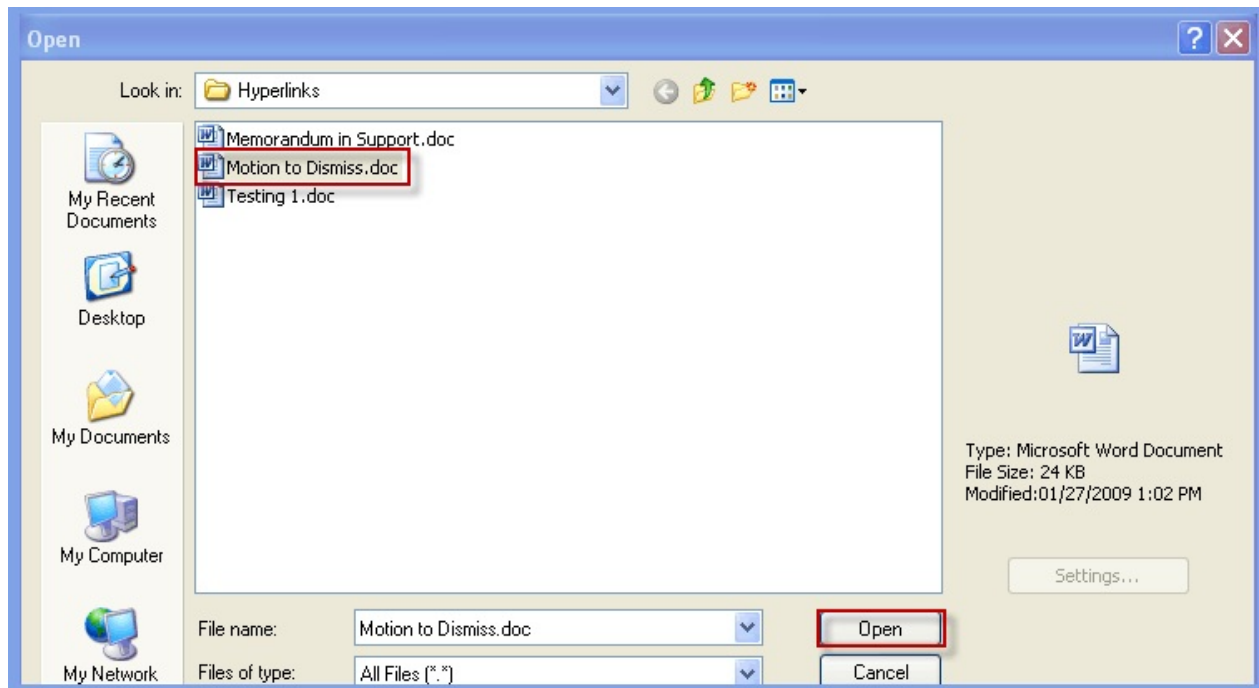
Open

Look in: Hyperlinks

My Recent Documents

Desktop

My Documents

My Computer

My Network

Memorandum in Support.doc
Motion to Dismiss.doc
Testing 1.doc

Type: Microsoft Word Document
File Size: 24 KB
Modified:01/27/2009 1:02 PM

Settings...

File name: Motion to Dismiss.doc

Files of type: All Files (*.*)

Open

Cancel